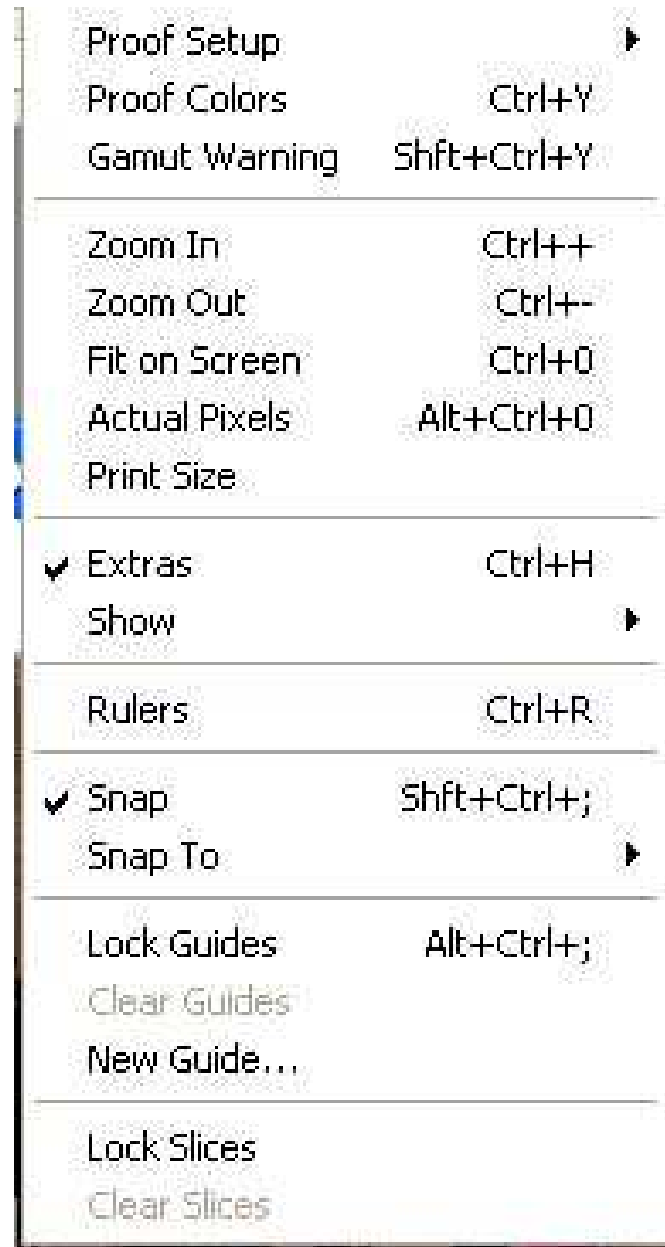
Proof Setup
Proof Colors Ctrl+Y
Gamut Warning Shft+Ctrl+Y

Zoom In Ctrl++
Zoom Out Ctrl+-
Fit on Screen Ctrl+0
Actual Pixels Alt+Ctrl+0
Print Size

✔ Extras Ctrl+H
Show

Rulers Ctrl+R

✔ Snap Shft+Ctrl+;
Snap To

Lock Guides Alt+Ctrl+;
Clear Guides
New Guide...

Lock Slices
Clear Slices